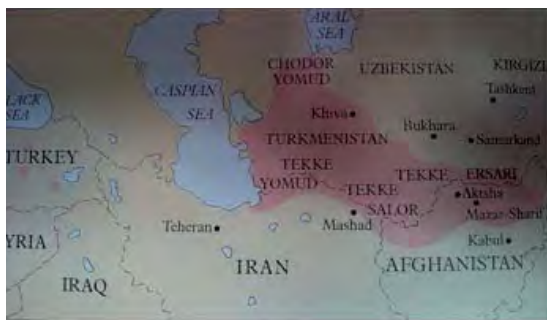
ARAL SEA
LACK SEA
CASPIAN SEA
CHODOR
YOMUD
UZBEKISTAN
KIRGIZ
Tashkent
Khiva
Bukhara
Samarkand
TURKMENISTAN
TURKEY
TEKKE
YOMUD
TEKKE
TEKKE
ERSARI
Aktsha
SALOR
Mazar-Sharif
Teheran
Mashad
Kabul
YRIA
IRAN
AFGHANISTAN
IRAQ